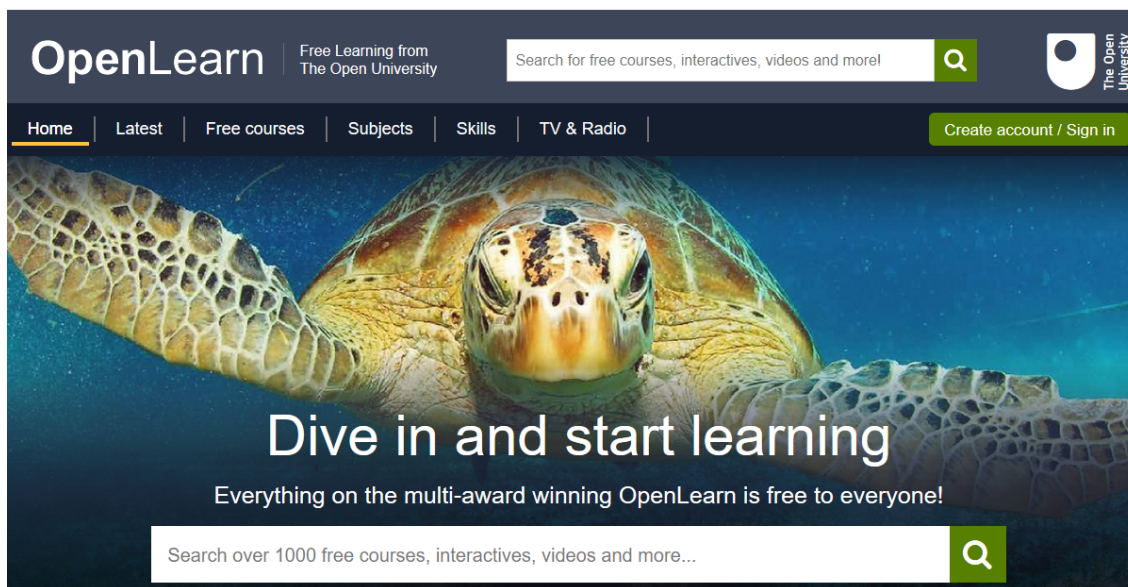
OpenLearn

Free Learning from The Open University

Search for free courses, interactives, videos and more!

The Open University

Home | Latest | Free courses | Subjects | Skills | TV & Radio

Create account / Sign in

Dive in and start learning

Everything on the multi-award winning OpenLearn is free to everyone!

Search over 1000 free courses, interactives, videos and more...